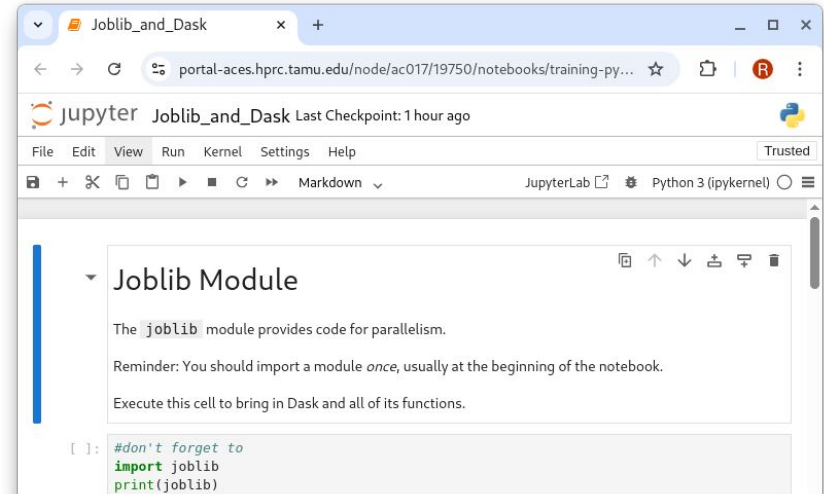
Joblib_and_Dask ×  +

portal-aces.hprc.tamu.edu/node/ac017/19750/notebooks/training-py...

R

jupyter Joblib_and_Dask Last Checkpoint: 1 hour ago

File Edit View Run Kernel Settings Help Trusted

Markdown

JupyterLab Python 3 (ipykernel)

Joblib Module

The joblib module provides code for parallelism.

Reminder: You should import a module *once*, usually at the beginning of the notebook.

Execute this cell to bring in Dask and all of its functions.

[ ]: #don't forget to
import joblib
print(joblib)